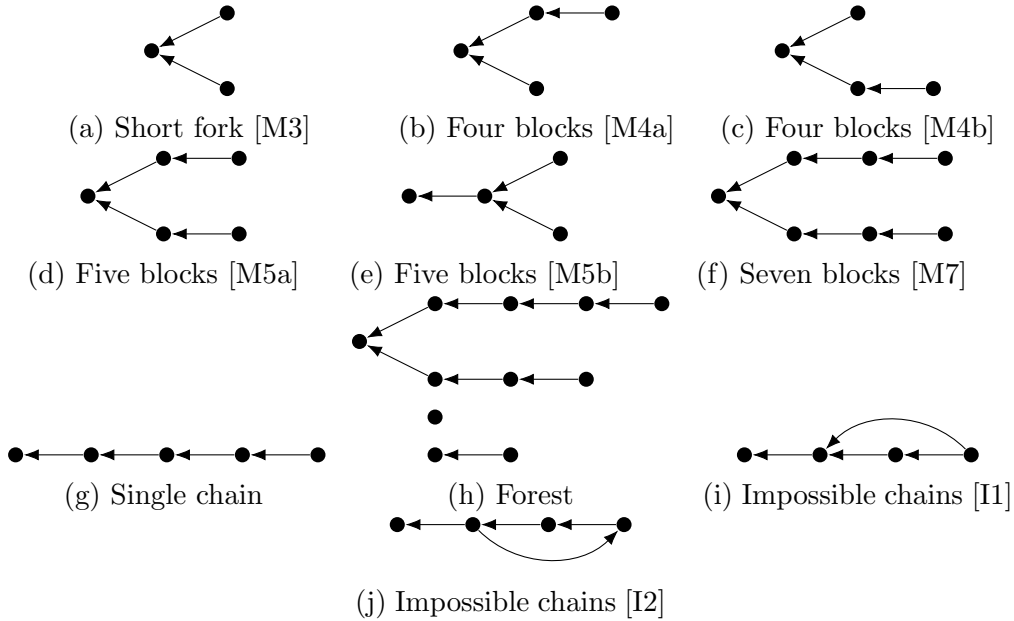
(a) Short fork [M3]

(b) Four blocks [M4a]

(c) Four blocks [M4b]

(d) Five blocks [M5a]

(e) Five blocks [M5b]

(f) Seven blocks [M7]

(g) Single chain

(h) Forest

(i) Impossible chains [I1]

(j) Impossible chains [I2]